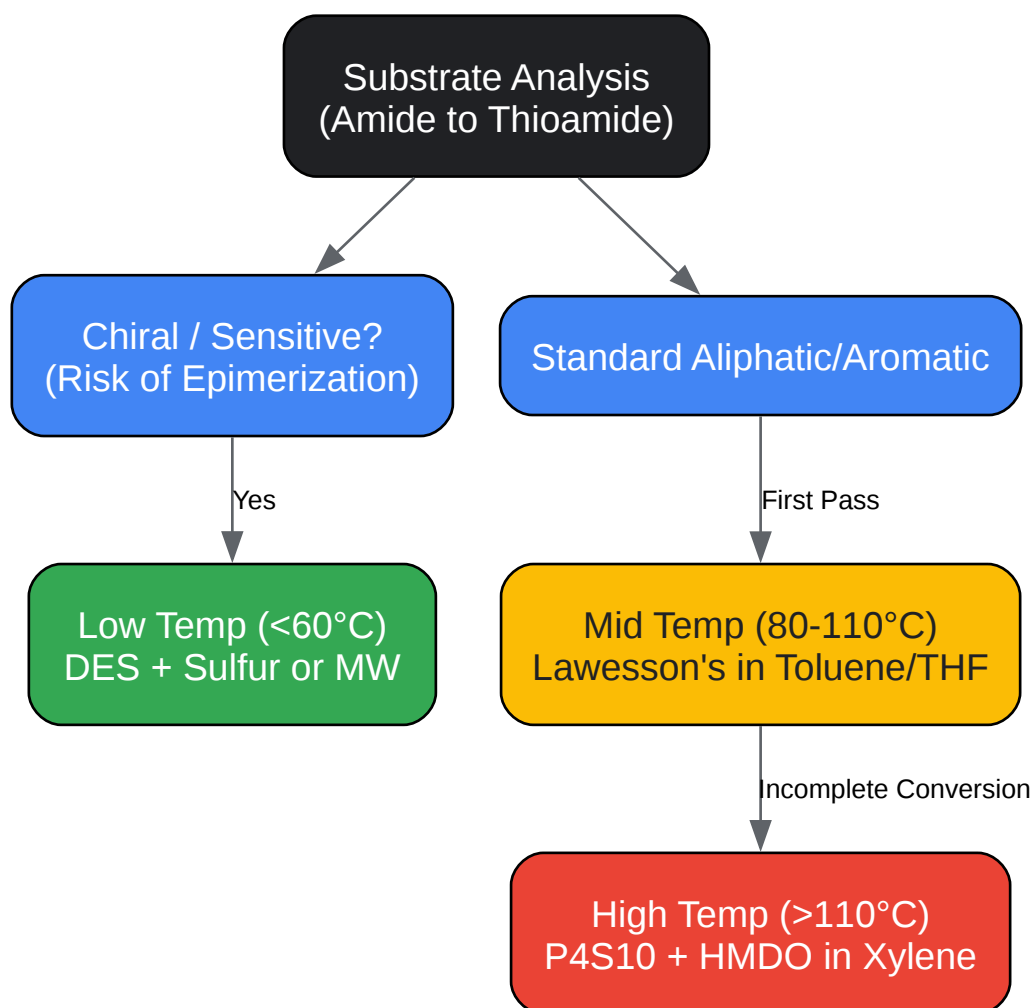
Substrate Analysis
(Amide to Thioamide)

Chiral / Sensitive?
(Risk of Epimerization)

Standard Aliphatic/Aromatic

Yes

First Pass

Low Temp (<60°C)
DES + Sulfur or MW

Mid Temp (80-110°C)
Lawesson's in Toluene/THF

Incomplete Conversion

High Temp (>110°C)
P4S10 + HMDO in Xylene